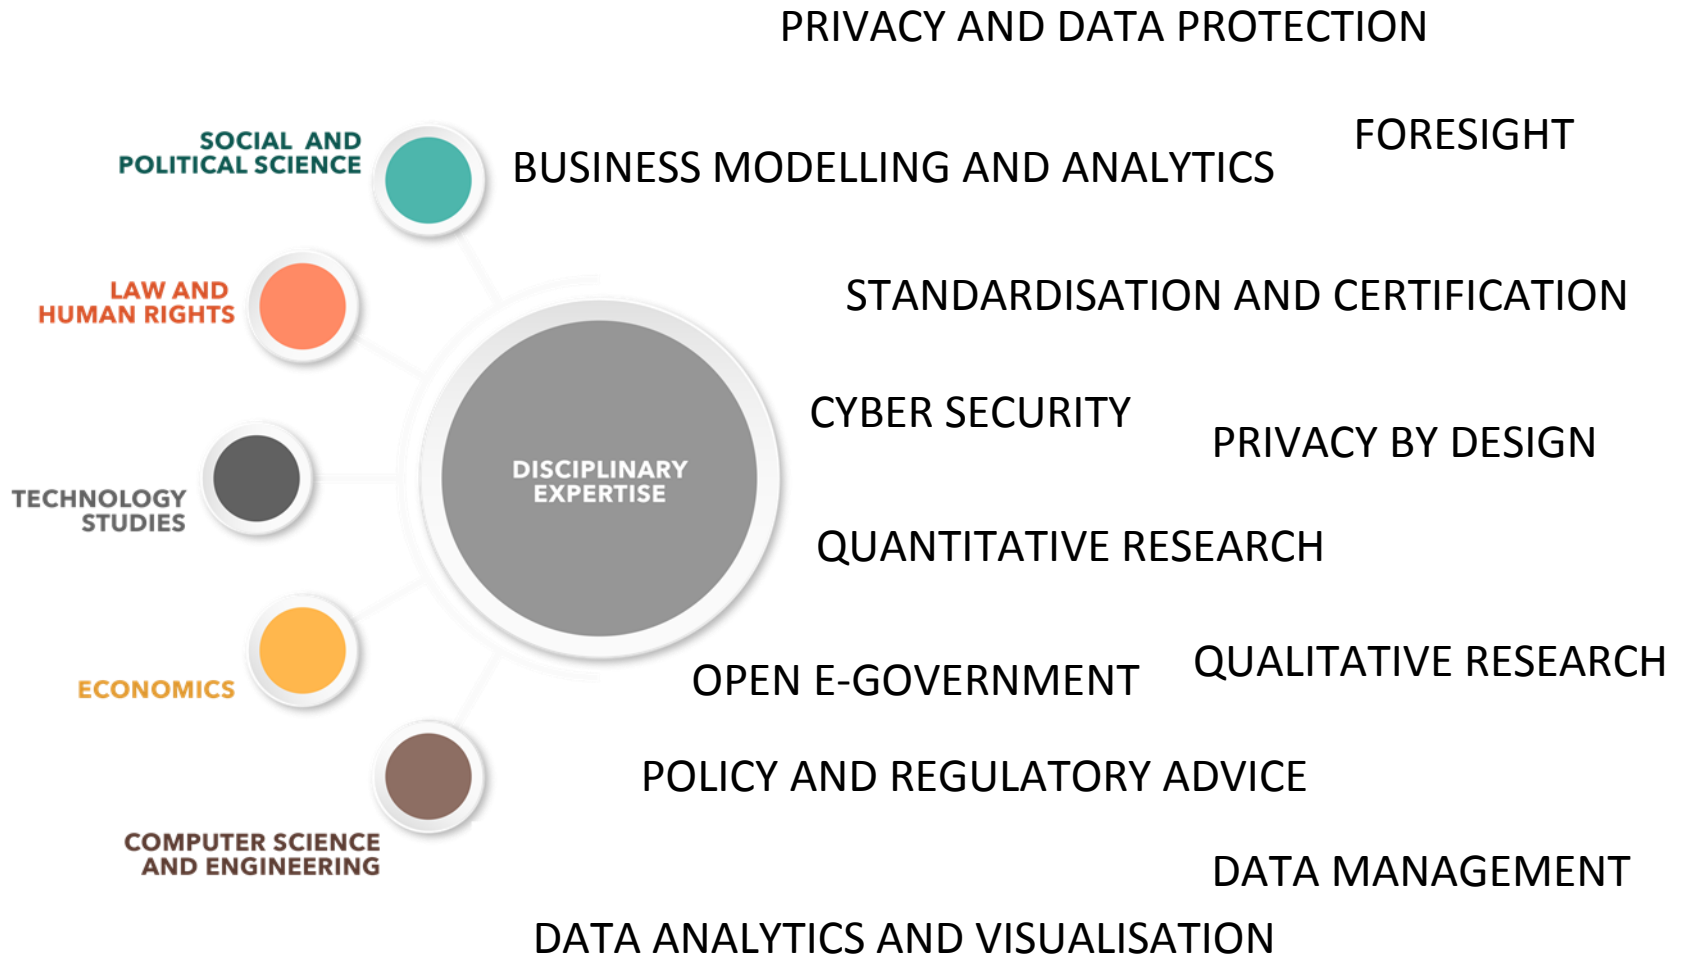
PRIVACY AND DATA PROTECTION

SOCIAL AND POLITICAL SCIENCE

BUSINESS MODELLING AND ANALYTICS

FORESIGHT

LAW AND HUMAN RIGHTS

STANDARDISATION AND CERTIFICATION

DISCIPLINARY EXPERTISE

CYBER SECURITY

PRIVACY BY DESIGN

TECHNOLOGY STUDIES

QUANTITATIVE RESEARCH

ECONOMICS

OPEN E-GOVERNMENT

QUALITATIVE RESEARCH

POLICY AND REGULATORY ADVICE

COMPUTER SCIENCE AND ENGINEERING

DATA MANAGEMENT

DATA ANALYTICS AND VISUALISATION